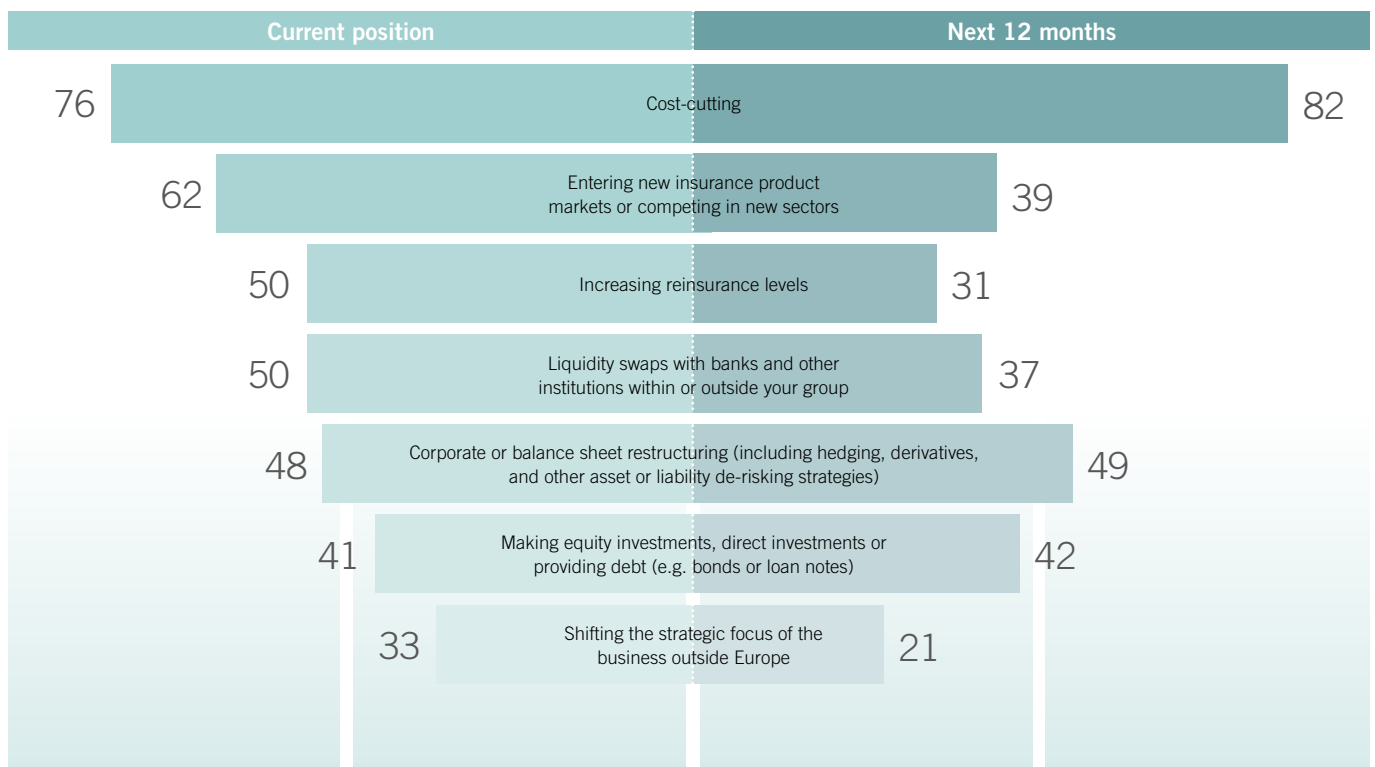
Current position

Next 12 months

76

Cost-cutting

82

62

Entering new insurance product markets or competing in new sectors

39

50

Increasing reinsurance levels

31

50

Liquidity swaps with banks and other institutions within or outside your group

37

48

Corporate or balance sheet restructuring (including hedging, derivatives, and other asset or liability de-risking strategies)

49

41

Making equity investments, direct investments or providing debt (e.g. bonds or loan notes)

42

33

Shifting the strategic focus of the business outside Europe

21